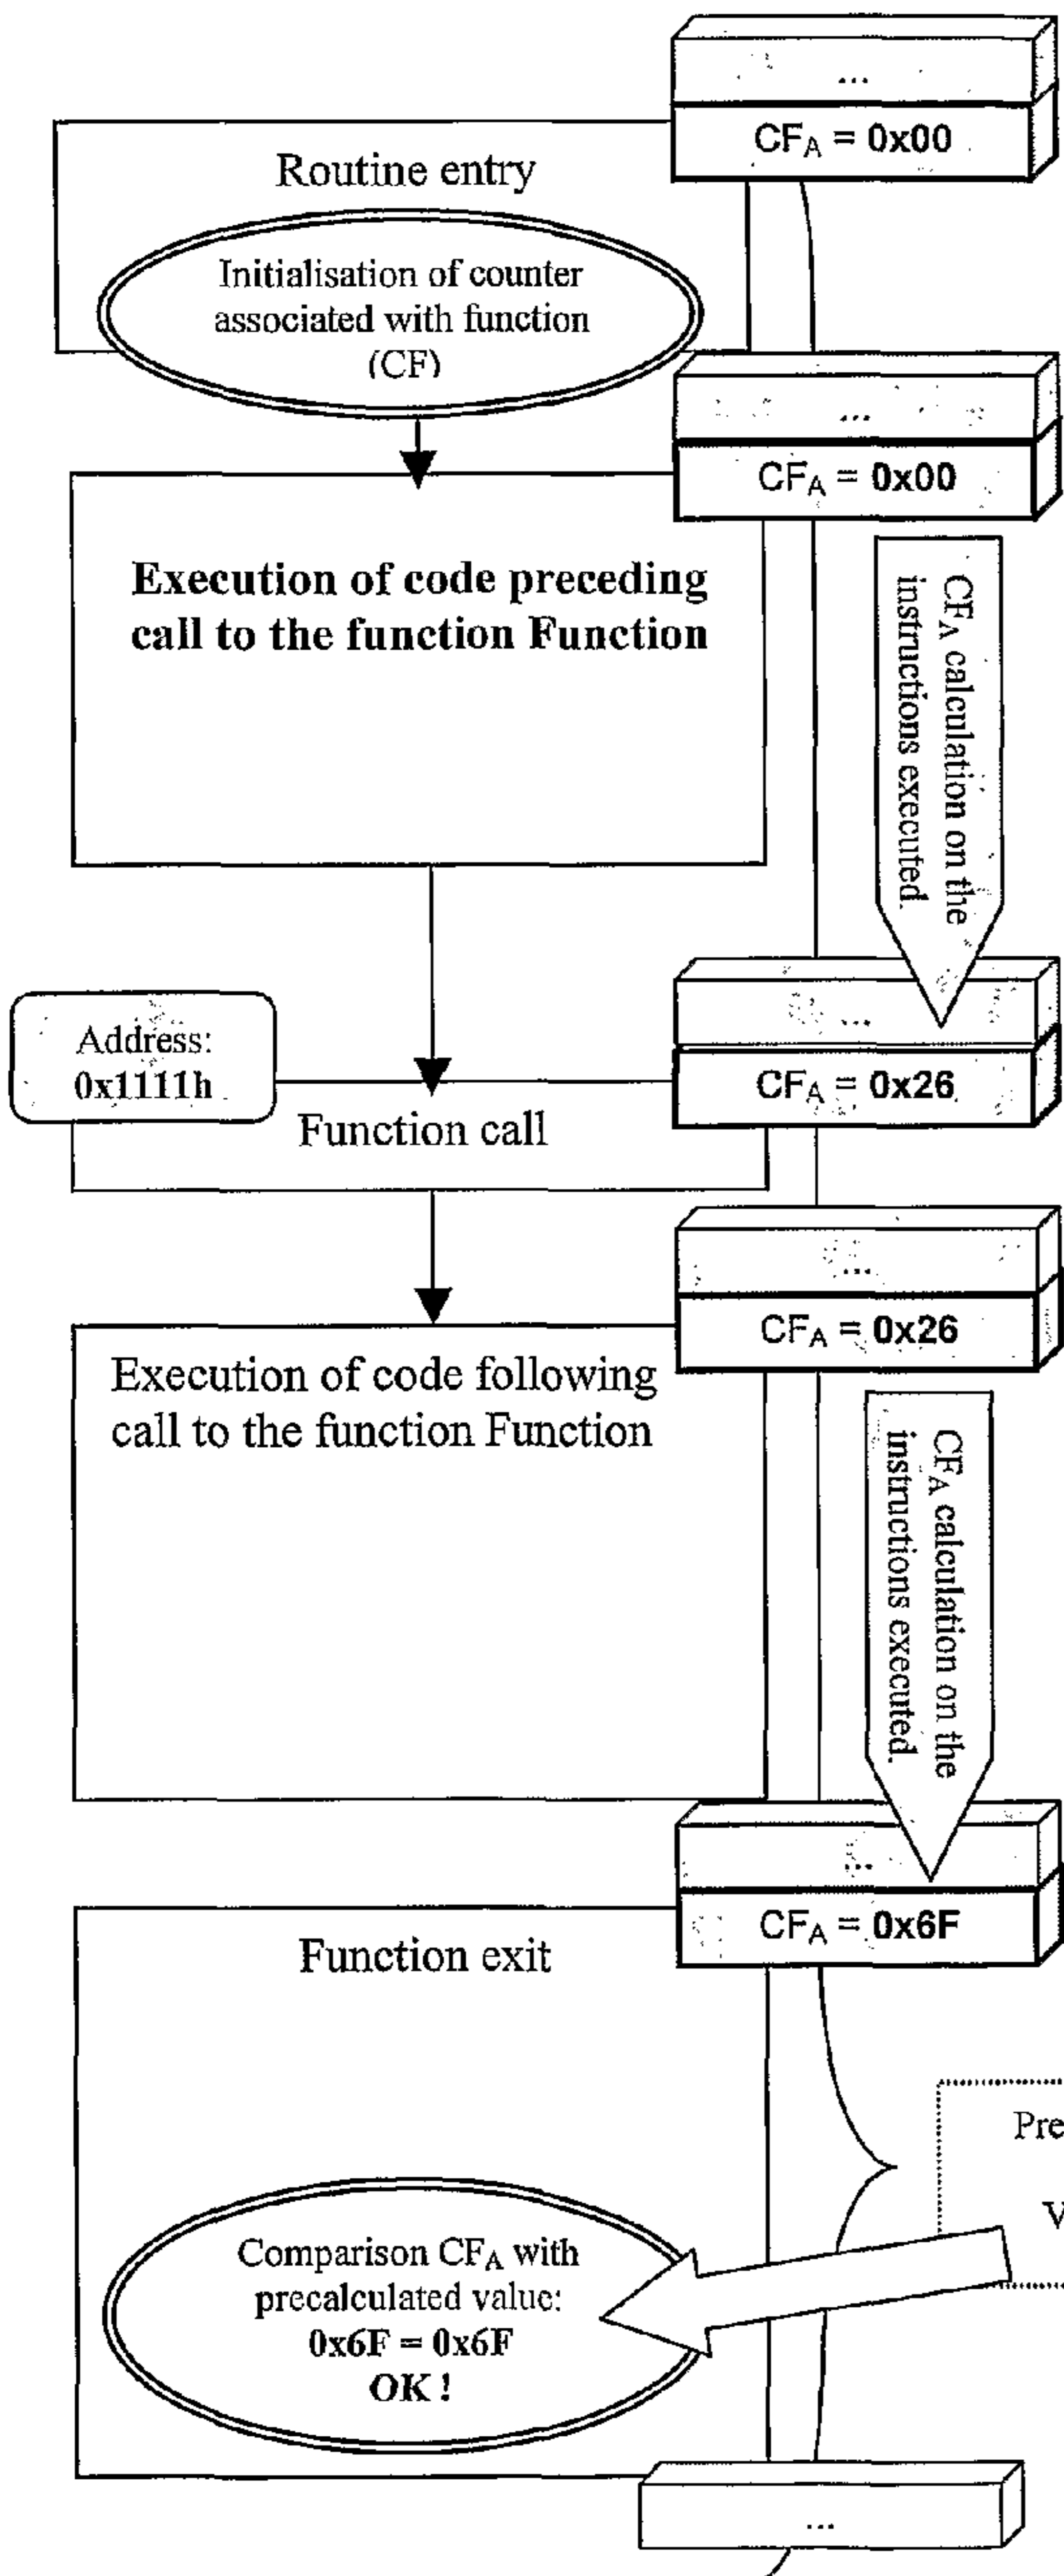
...
$CF_A$ = 0x00

Routine entry

Initialisation of counter associated with function (CF)

...
$CF_A$ = 0x00

Execution of code preceding call to the function Function

$CF_A$ calculation on the instructions executed.

Address: 0x1111h

...
$CF_A$ = 0x26

Function call

...
$CF_A$ = 0x26

Execution of code following call to the function Function

$CF_A$ calculation on the instructions executed.

...
$CF_A$ = 0x6F

Function exit

Pre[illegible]

V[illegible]

Comparison $CF_A$ with precalculated value:
0x6F = 0x6F
OK !

...